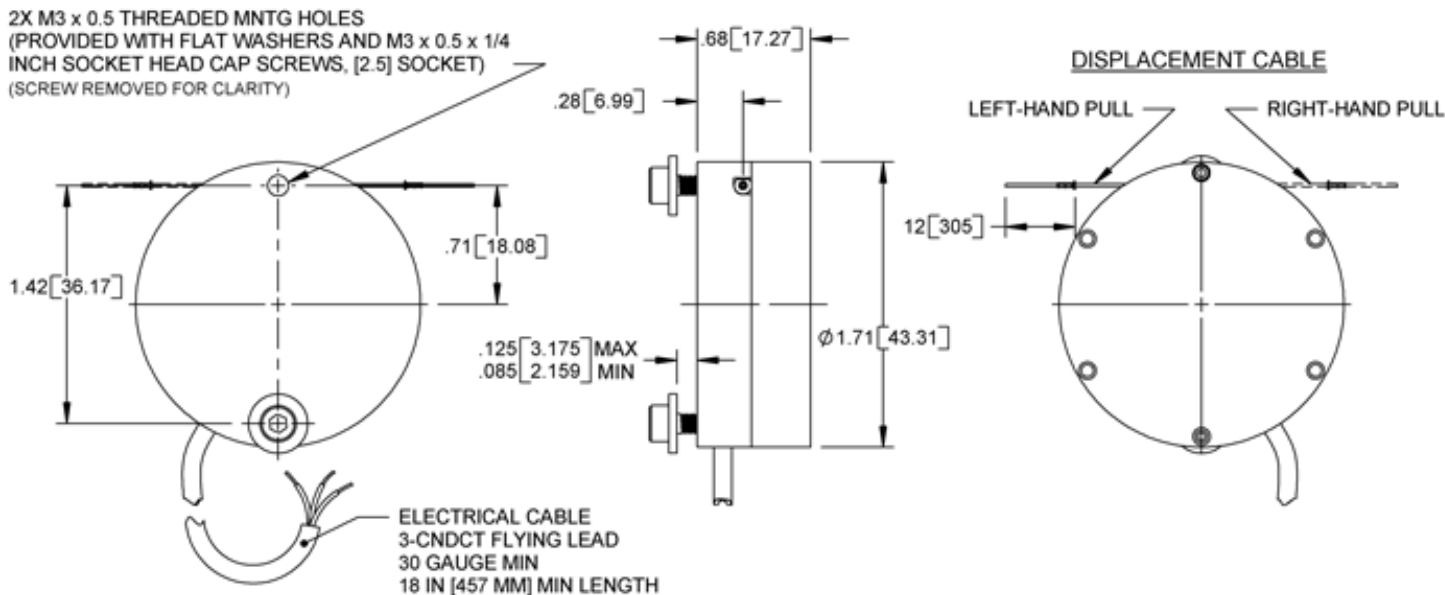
2X M3 x 0.5 THREADED MNTG HOLES
(PROVIDED WITH FLAT WASHERS AND M3 x 0.5 x 1/4 INCH SOCKET HEAD CAP SCREWS, [2.5] SOCKET)
(SCREW REMOVED FOR CLARITY)

1.42 [36.17]

.71 [18.08]

ELECTRICAL CABLE
3-CNDCT FLYING LEAD
30 GAUGE MIN
18 IN [457 MM] MIN LENGTH

.68 [17.27]

.28 [6.99]

.125 [3.175] MAX
.085 [2.159] MIN

Ø1.71 [43.31]

DISPLACEMENT CABLE

LEFT-HAND PULL

RIGHT-HAND PULL

12 [305]